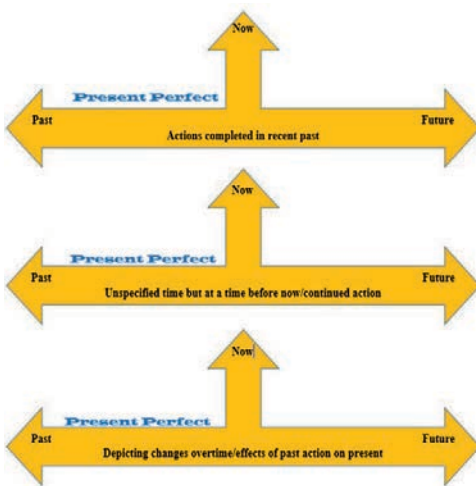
Now

Present Perfect

Past

Actions completed in recent past

Future

Now

Present Perfect

Past

Unspecified time but at a time before now/continued action

Future

Now

Present Perfect

Past

Depicting changes overtime/effects of past action on present

Future